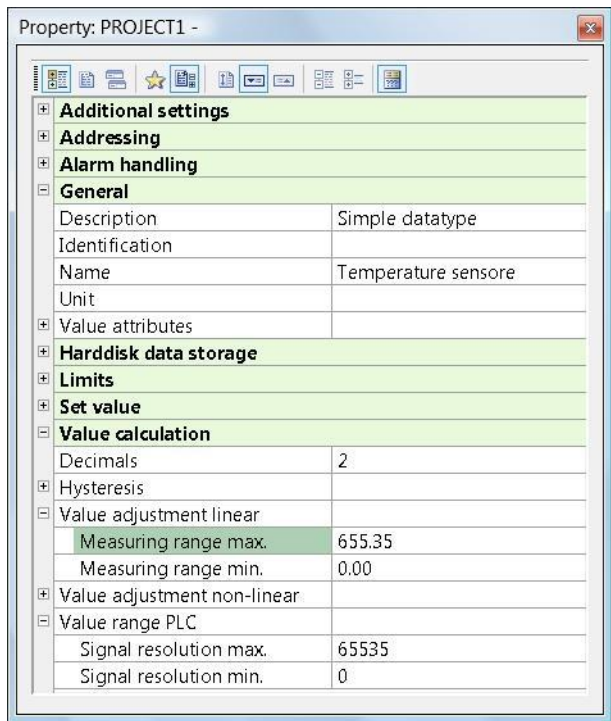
Property: PROJECT1 -

| | |
|---|---|
| Additional settings | |
| Addressing | |
| Alarm handling | |
| General | |
| Description | Simple datatype |
| Identification | |
| Name | Temperature sensore |
| Unit | |
| Value attributes | |
| Harddisk data storage | |
| Limits | |
| Set value | |
| Value calculation | |
| Decimals | 2 |
| Hysteresis | |
| Value adjustment linear | |
| Measuring range max. | 655.35 |
| Measuring range min. | 0.00 |
| Value adjustment non-linear | |
| Value range PLC | |
| Signal resolution max. | 65535 |
| Signal resolution min. | 0 |